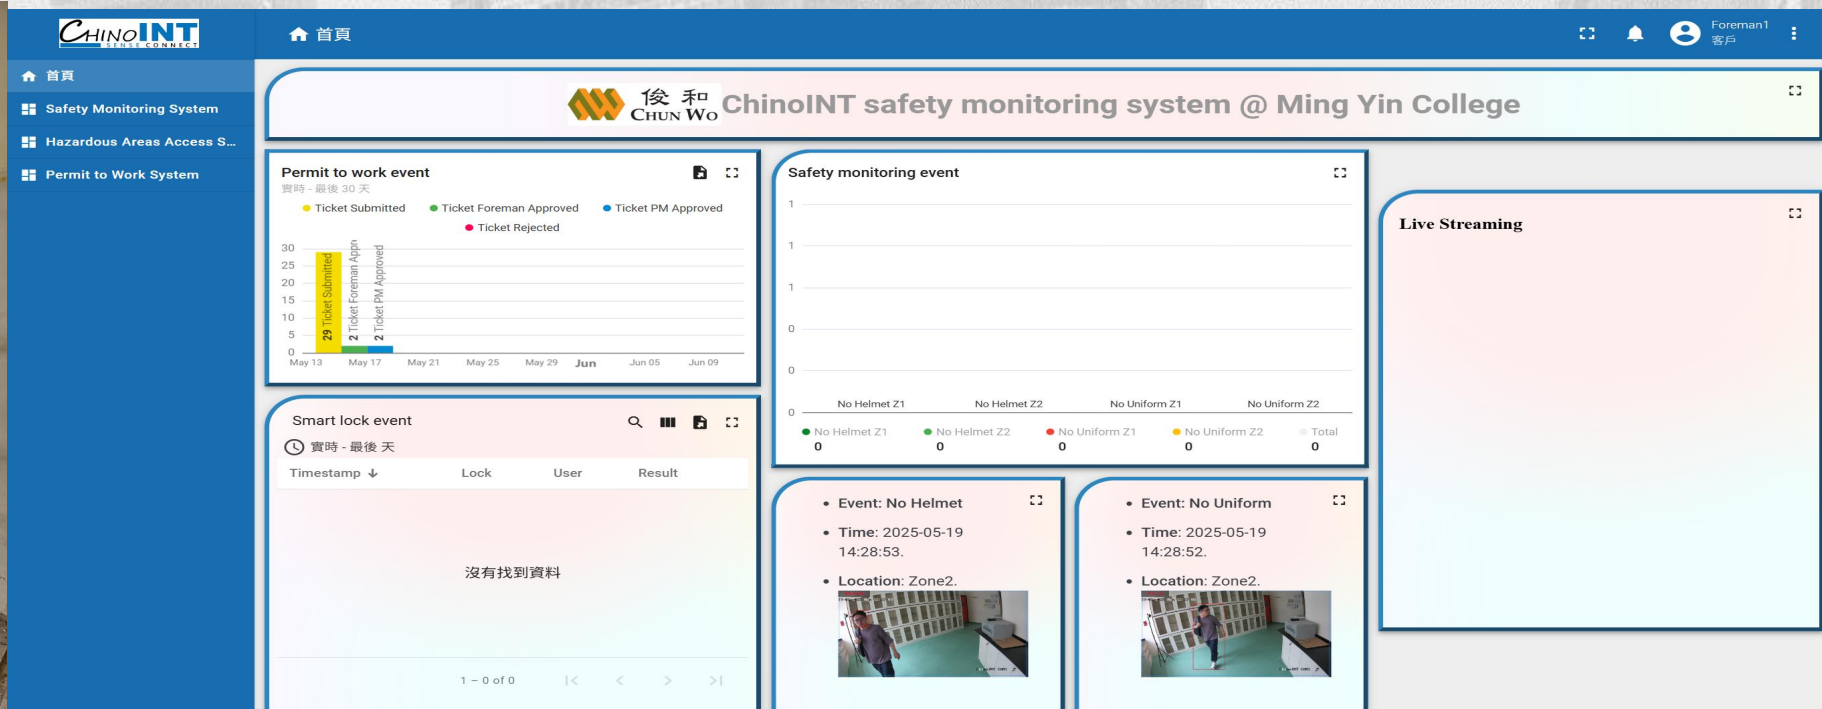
CHINOINT SENSE CONNECT

首頁

Foreman1
客戶

首頁
Safety Monitoring System
Hazardous Areas Access S...
Permit to Work System

俊和 CHUN WO ChinoINT safety monitoring system @ Ming Yin College

Permit to work event
實時 - 最後 30 天
Ticket Submitted Ticket Foreman Approved Ticket PM Approved
Ticket Rejected

30
25
20
15
10
5
0
29 Ticket Submitted
2 Ticket Foreman Appr.
2 Ticket PM Approved
May 13 May 17 May 21 May 25 May 29 Jun Jun 05 Jun 09

Safety monitoring event
1
1
1
0
0
0
No Helmet Z1 No Helmet Z2 No Uniform Z1 No Uniform Z2
No Helmet Z1 0
No Helmet Z2 0
No Uniform Z1 0
No Uniform Z2 0
Total 0

Live Streaming

Smart lock event
實時 - 最後 天

| Timestamp ↓ | Lock | User | Result |
|---|---|---|---|

沒有找到資料

1 – 0 of 0

- Event: No Helmet
- Time: 2025-05-19 14:28:53.
- Location: Zone2.

- Event: No Uniform
- Time: 2025-05-19 14:28:52.
- Location: Zone2.